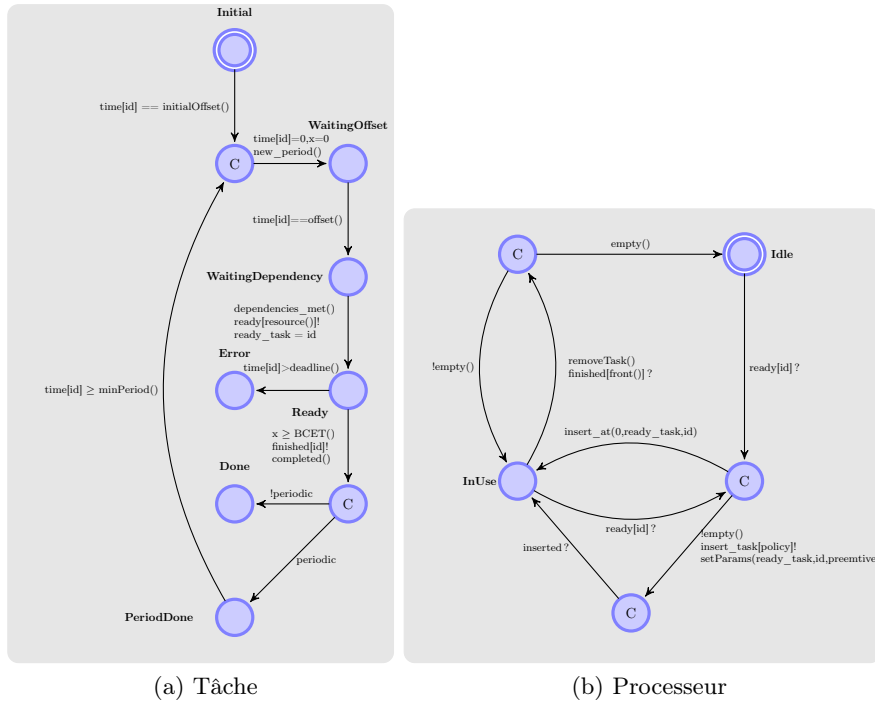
Initial

time[id] == initialOffset()

C

time[id]=0,x=0
new_period()

WaitingOffset

time[id]==offset()

WaitingDependency

dependencies_met()
ready[resource()]!
ready_task = id

Error

time[id]>deadline()

time[id] $\geq$ minPeriod()

Ready

x $\geq$ BCET()
finished[id]!
completed()

Done

!periodic

C

periodic

PeriodDone

(a) Tâche

C

empty()

Idle

!empty()

removeTask()
finished[front()] ?

ready[id] ?

insert_at(0,ready_task,id)

InUse

C

ready[id] ?

!empty()
insert_task[policy]!
setParams(ready_task,id,preemtive

inserted ?

C

(b) Processeur